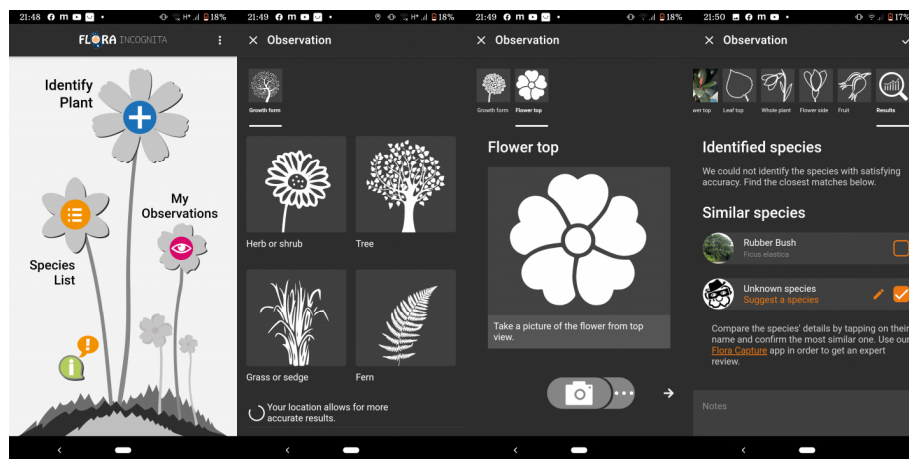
21:48 18%

FLORA INCOGNITA

Identify Plant

My Observations

Species List

21:49 18%

× Observation

Growth form

Herb or shrub

Tree

Grass or sedge

Fern

Your location allows for more accurate results.

21:49 18%

× Observation

Growth form

Flower top

Flower top

Take a picture of the flower from top view.

21:50 17%

× Observation

wer top

Leaf top

Whole plant

Flower side

Fruit

Results

Identified species

We could not identify the species with satisfying accuracy. Find the closest matches below.

Similar species

Rubber Bush

Ficus elastica

Unknown species

Suggest a species

Compare the species' details by tapping on their name and confirm the most similar one. Use our Flora Capture app in order to get an expert review.

Notes